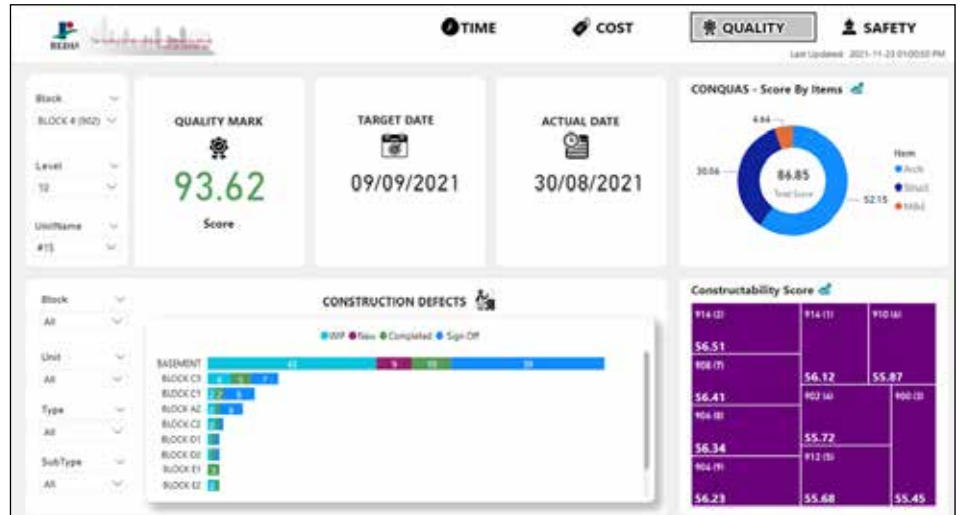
REDAS

TIME

COST

QUALITY

SAFETY

Last Updated: 2021-11-23 01:00:50 PM

Block
BLOCK 4 (902)

Level
12

UnitName
#15

QUALITY MARK
93.62
Score

TARGET DATE
09/09/2021

ACTUAL DATE
30/08/2021

CONQUAS - Score By Items

4.64
30.06
86.85
Total Score
52.15

Item
Arch
Struct
M&E

Block
All

Unit
All

Type
All

SubType
All

CONSTRUCTION DEFECTS

WIP New Completed Sign Off

BASEMENT
BLOCK C8
BLOCK C1
BLOCK A2
BLOCK C2
BLOCK D1
BLOCK D2
BLOCK E1
BLOCK E2

Constructability Score

914 (2)
56.51
914 (1)
56.12
910 (6)
55.87
908 (7)
56.41
902 (4)
55.72
900 (3)
55.45
906 (8)
56.34
912 (5)
55.68
904 (9)
56.23